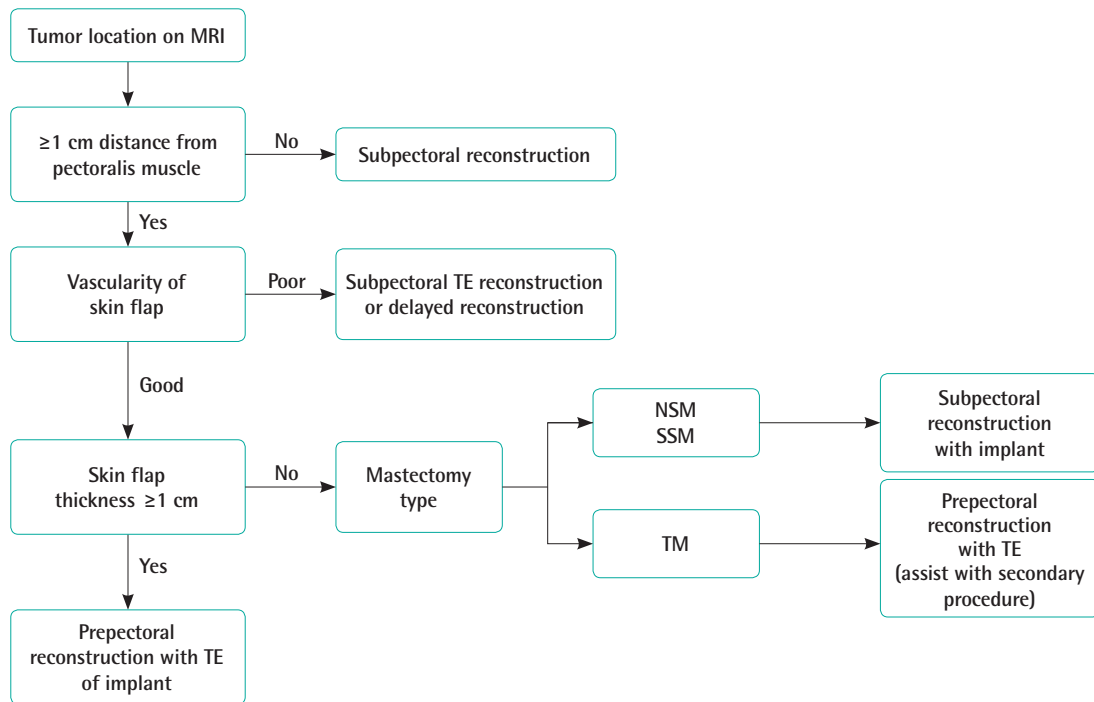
Tumor location on MRI

≥1 cm distance from pectoralis muscle

No

Subpectoral reconstruction

Yes

Vascularity of skin flap

Poor

Subpectoral TE reconstruction or delayed reconstruction

Good

Skin flap thickness ≥1 cm

No

Mastectomy type

NSM
SSM

Subpectoral reconstruction with implant

TM

Prepectoral reconstruction with TE (assist with secondary procedure)

Yes

Prepectoral reconstruction with TE of implant